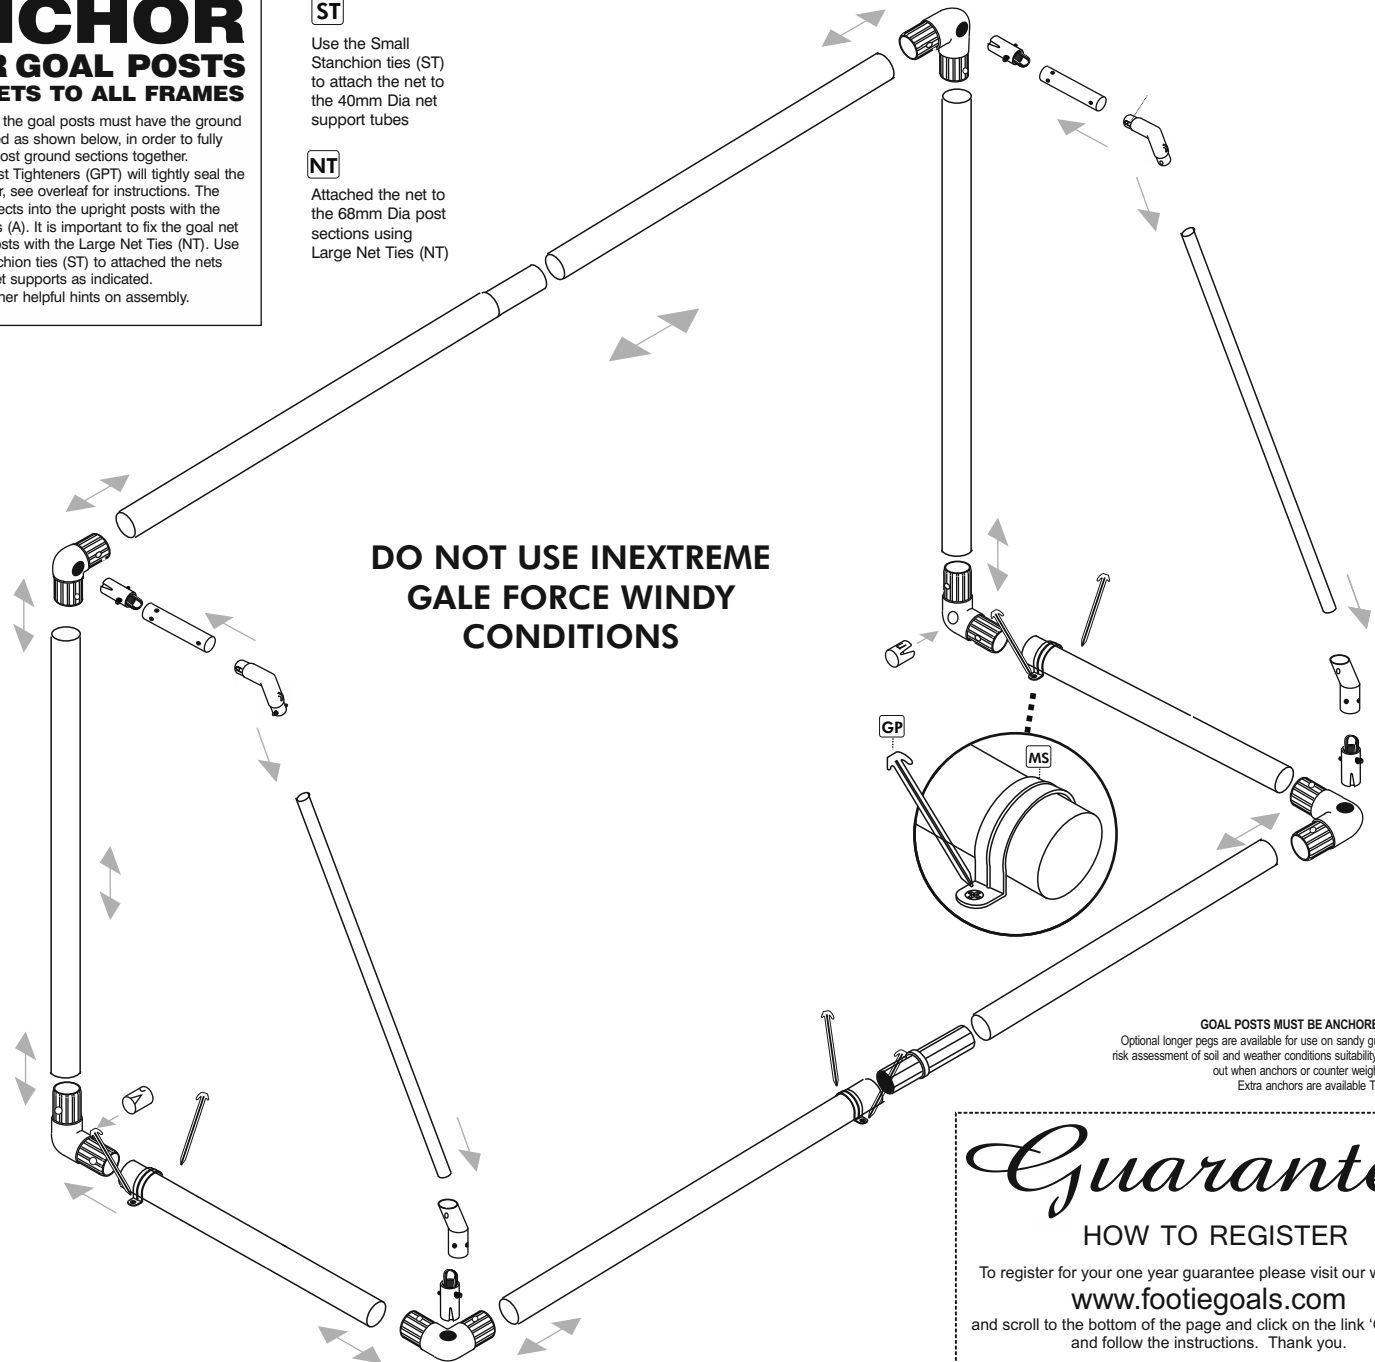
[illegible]CHOR
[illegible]R GOAL POSTS
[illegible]ETS TO ALL FRAMES

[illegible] the goal posts must have the ground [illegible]d as shown below, in order to fully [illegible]ost ground sections together. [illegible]st Tighteners (GPT) will tightly seal the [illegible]r, see overleaf for instructions. The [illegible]ects into the upright posts with the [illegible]s (A). It is important to fix the goal net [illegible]osts with the Large Net Ties (NT). Use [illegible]chion ties (ST) to attached the nets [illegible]t supports as indicated. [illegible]her helpful hints on assembly.

ST

Use the Small Stanchion ties (ST) to attach the net to the 40mm Dia net support tubes

NT

Attached the net to the 68mm Dia post sections using Large Net Ties (NT)

DO NOT USE INEXTREME GALE FORCE WINDY CONDITIONS

GP

MS

GOAL POSTS MUST BE ANCHORE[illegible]
Optional longer pegs are available for use on sandy g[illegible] risk assessment of soil and weather conditions suitabilit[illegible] out when anchors or counter weig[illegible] Extra anchors are available T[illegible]

Guarante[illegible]

HOW TO REGISTER

To register for your one year guarantee please visit our w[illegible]

www.footiegoals.com

and scroll to the bottom of the page and click on the link '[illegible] and follow the instructions. Thank you.